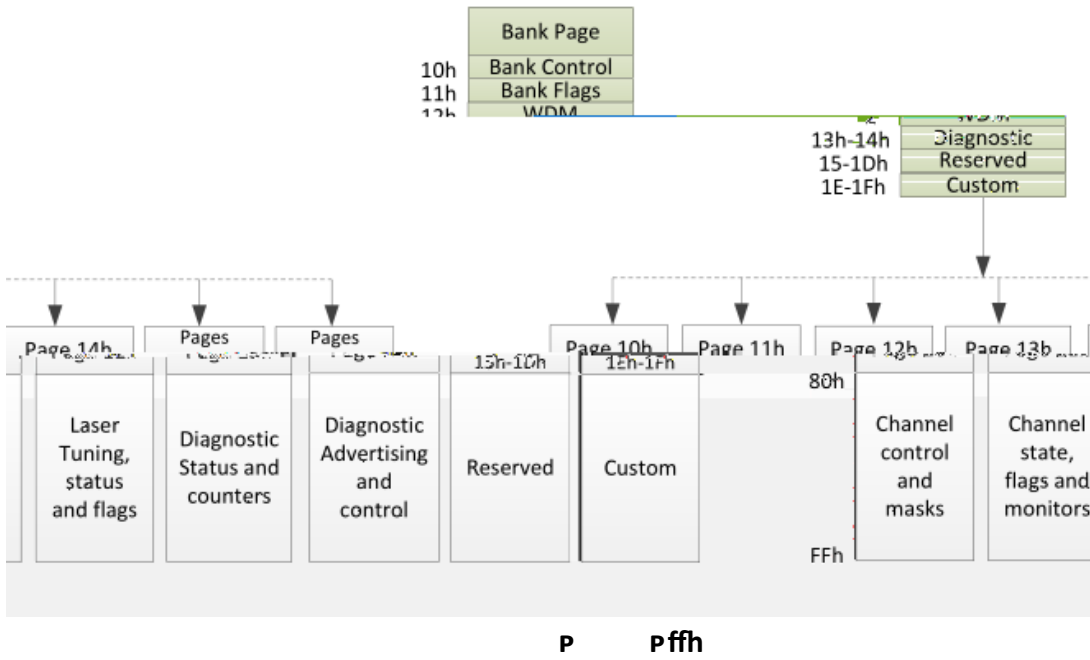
Bank Page
10h Bank Control
11h Bank Flags
12h WDM
13h-14h Diagnostic
15-1Dh Reserved
1E-1Fh Custom

Page 14h
Pages
Pages
Page 10h
Page 11h
Page 12h
Page 13h

15h-1Dh
1Eh-1Fh
80h

Laser Tuning, status and flags
Diagnostic Status and counters
Diagnostic Advertising and control
Reserved
Custom
Channel control and masks
Channel state, flags and monitors

FFh

P P ffh